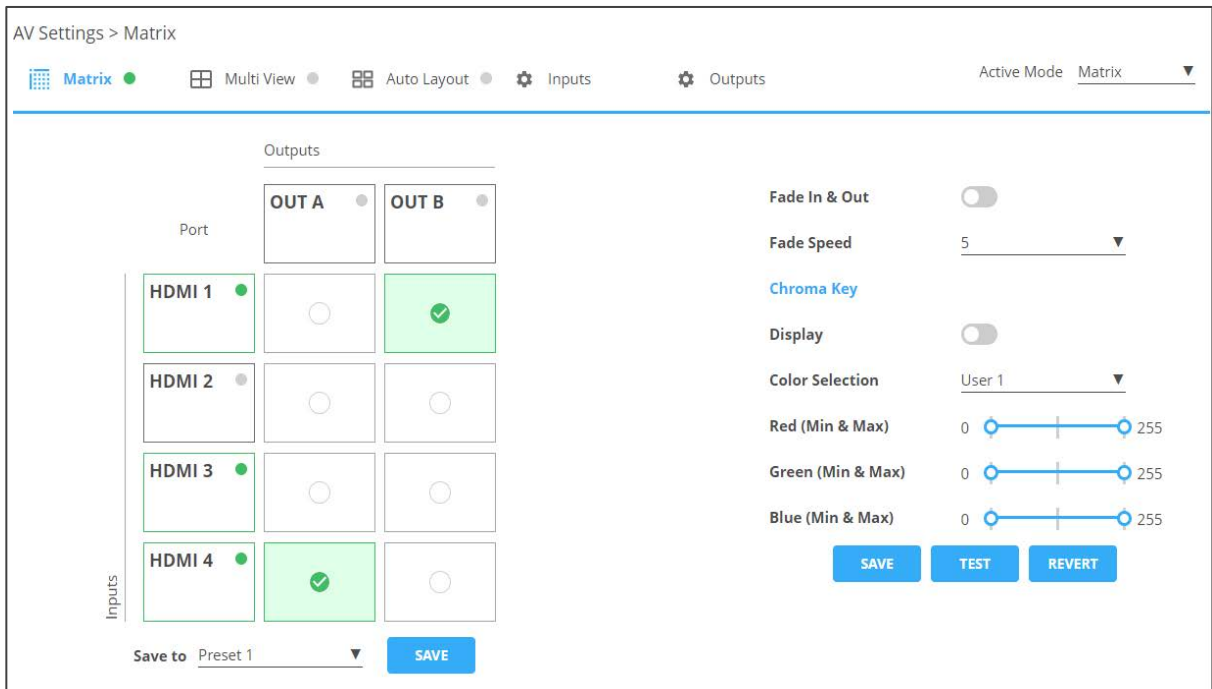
AV Settings > Matrix

Matrix Multi View Auto Layout Inputs Outputs Active Mode Matrix

Outputs

| Port | OUT A | OUT B |
|---|---|---|
| HDMI 1 | | ✓ |
| HDMI 2 | | |
| HDMI 3 | | |
| HDMI 4 | ✓ | |

Inputs

Save to Preset 1 SAVE

Fade In & Out

Fade Speed 5

Chroma Key

Display

Color Selection User 1

Red (Min & Max) 0 255

Green (Min & Max) 0 255

Blue (Min & Max) 0 255

SAVE TEST REVERT